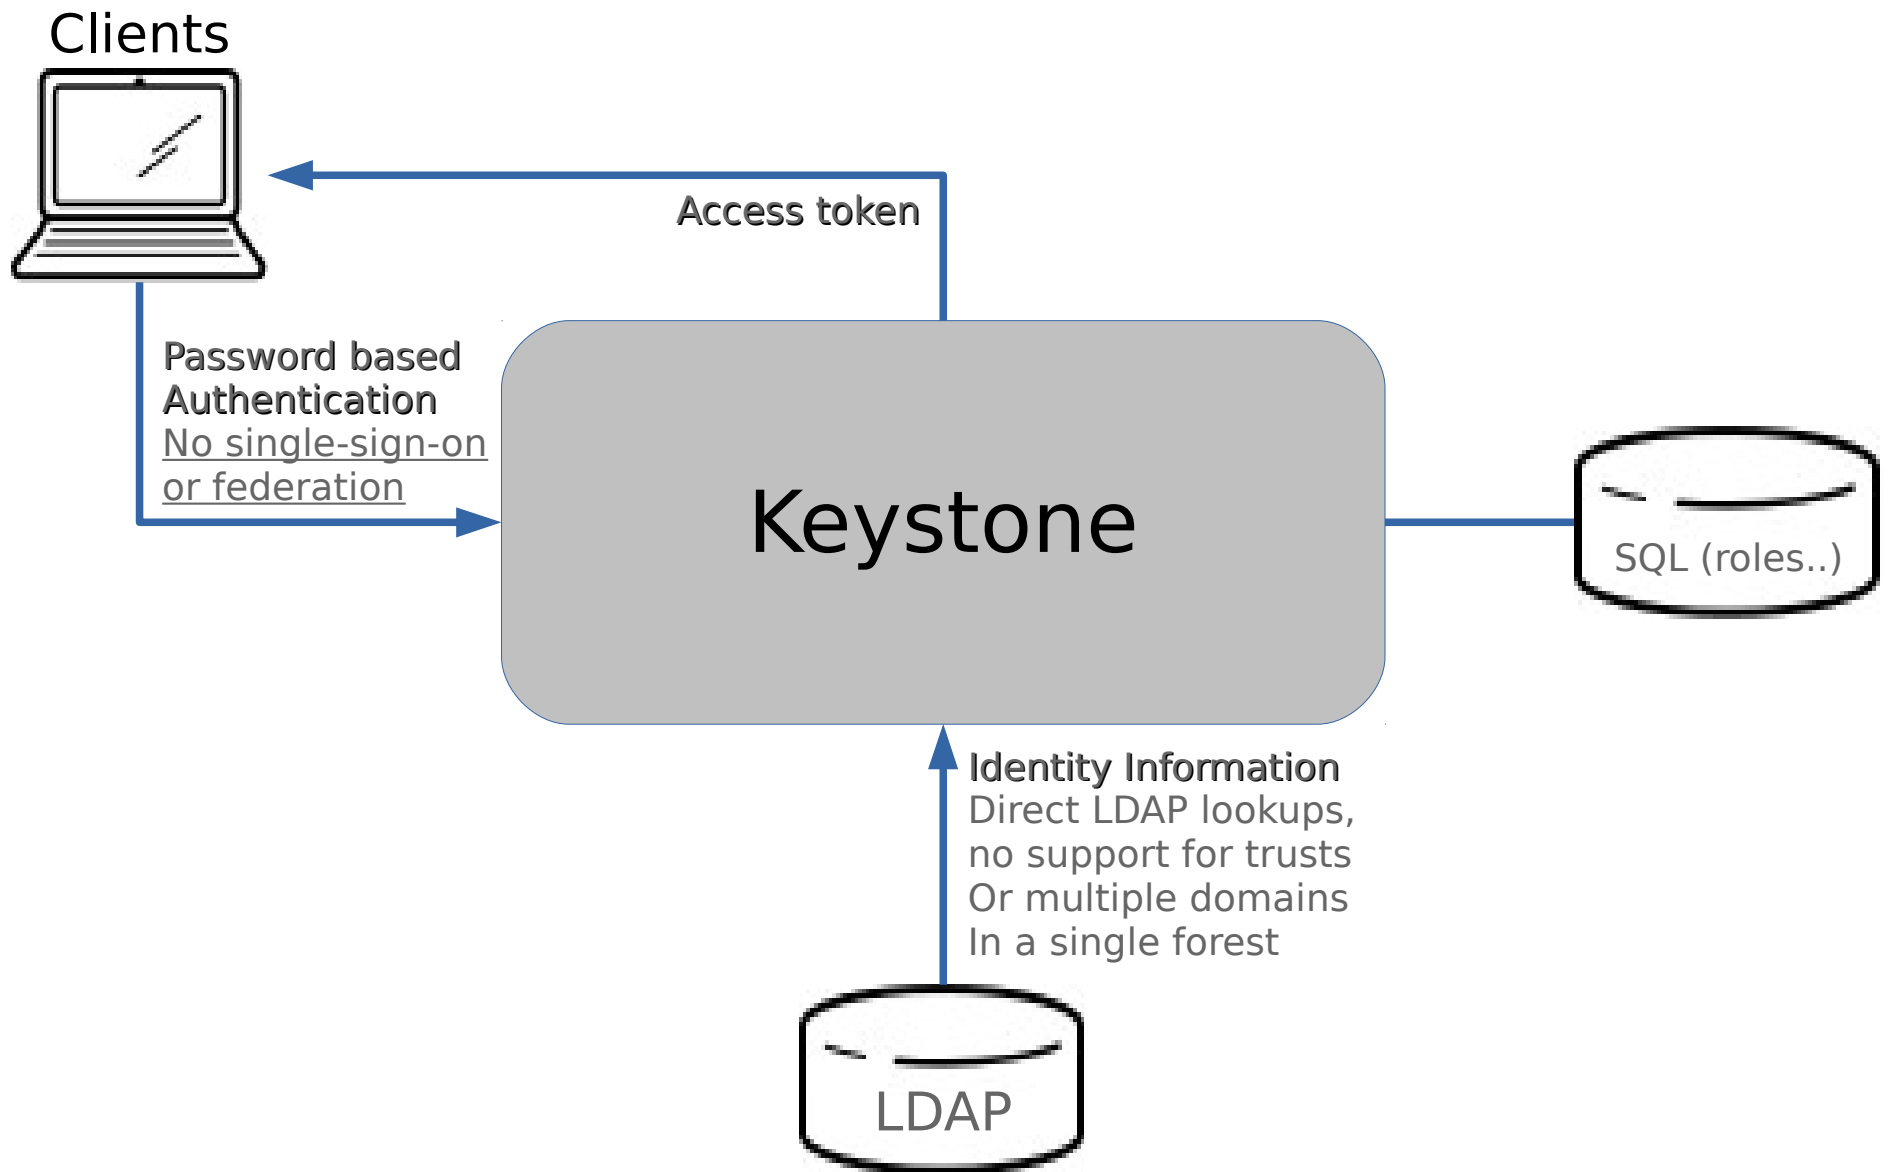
Clients

Access token

Password based Authentication
No single-sign-on or federation

Keystone

SQL (roles..)

Identity Information
Direct LDAP lookups, no support for trusts Or multiple domains In a single forest

LDAP